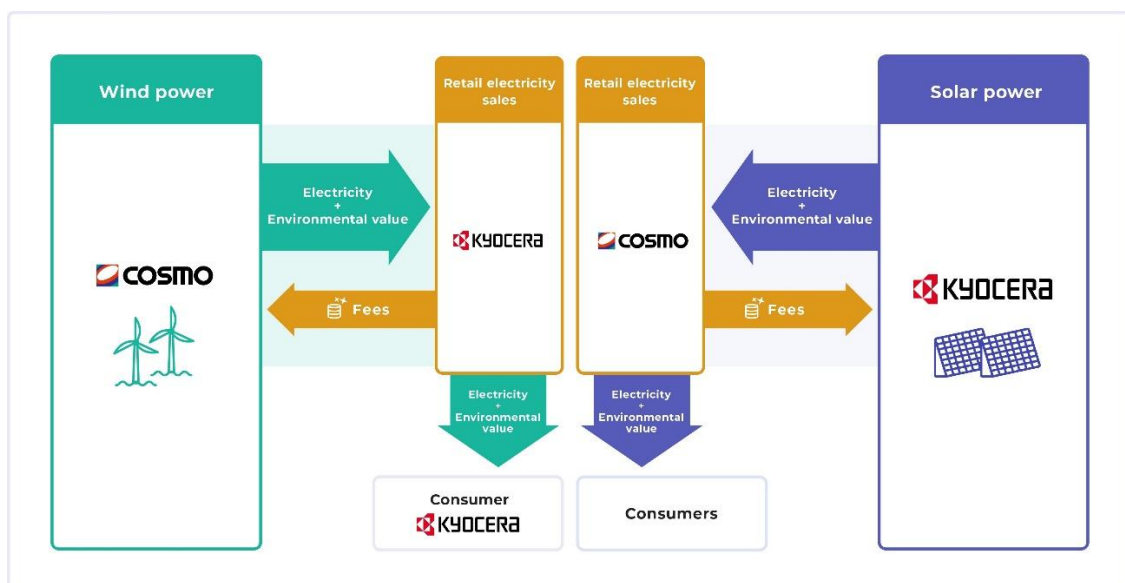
Wind power

COSMO

Electricity
+
Environmental value

Fees

Retail electricity sales

KYOCERA

Retail electricity sales

COSMO

Electricity
+
Environmental value

Fees

Solar power

KYOCERA

Electricity
+
Environmental value

Electricity
+
Environmental value

Consumer
KYOCERA

Consumers